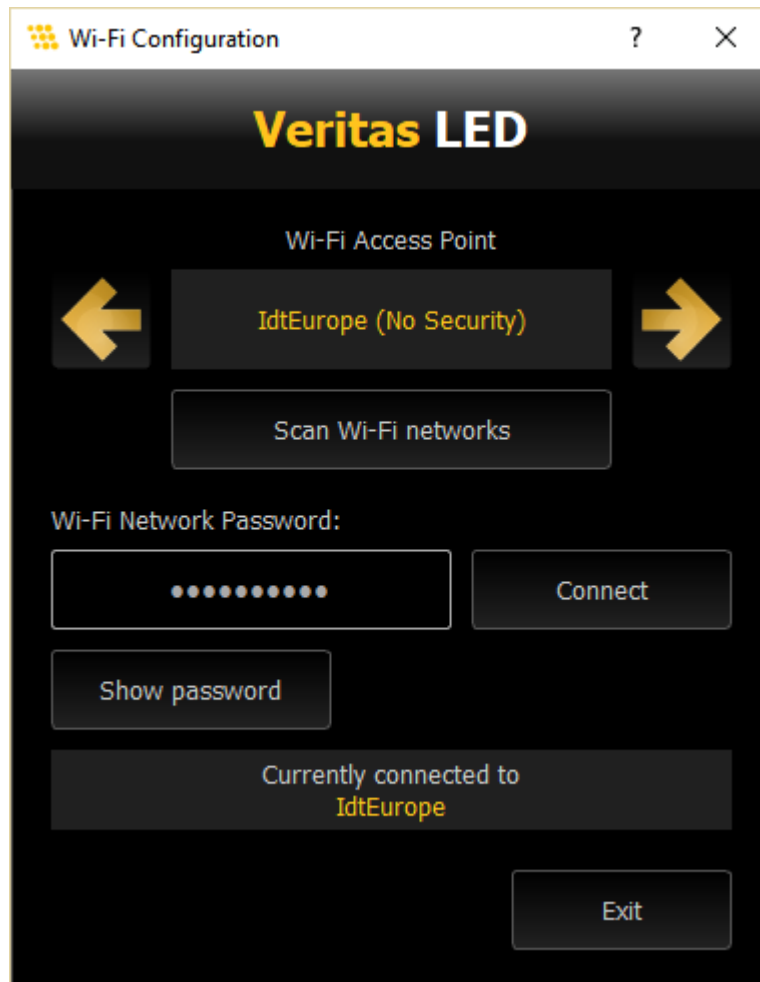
Wi-Fi Configuration ? ✕

Veritas LED

Wi-Fi Access Point

IdtEurope (No Security)

Scan Wi-Fi networks

Wi-Fi Network Password:

●●●●●●●●●●

Connect

Show password

Currently connected to
IdtEurope

Exit